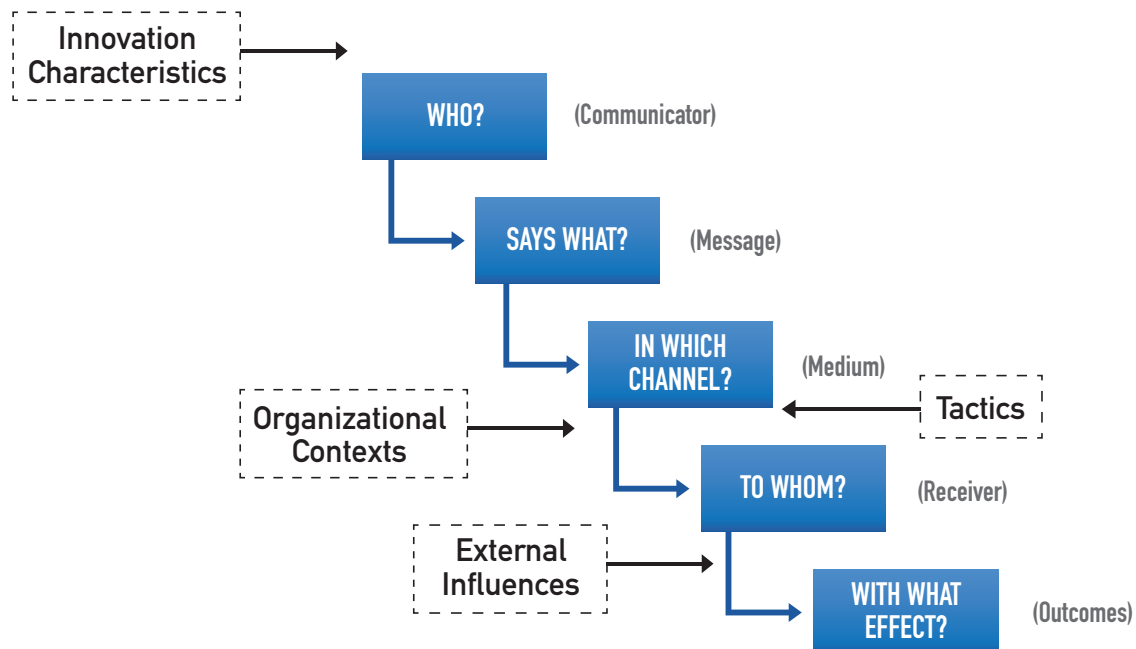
Innovation Characteristics

WHO?

(Communicator)

SAYS WHAT?

(Message)

IN WHICH CHANNEL?

(Medium)

Tactics

Organizational Contexts

TO WHOM?

(Receiver)

External Influences

WITH WHAT EFFECT?

(Outcomes)